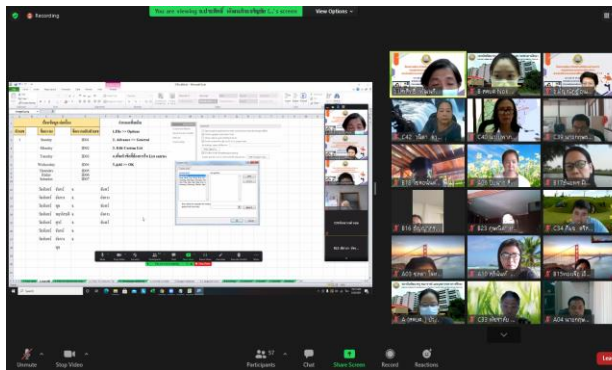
Recording

You are viewing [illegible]'s screen

View Options

Sunday
Monday
Tuesday
Wednesday

1.File >> Option
2. Advance >> General
3. Edit Custom List
5.pod >> OK

C42
C40
C38
E18
A05
E16
B23
C54
A03
A10
E26
C33
A04

Unmute
Stop Video
57
Participants
Chat
Share Screen
Record
Reactions
Lea